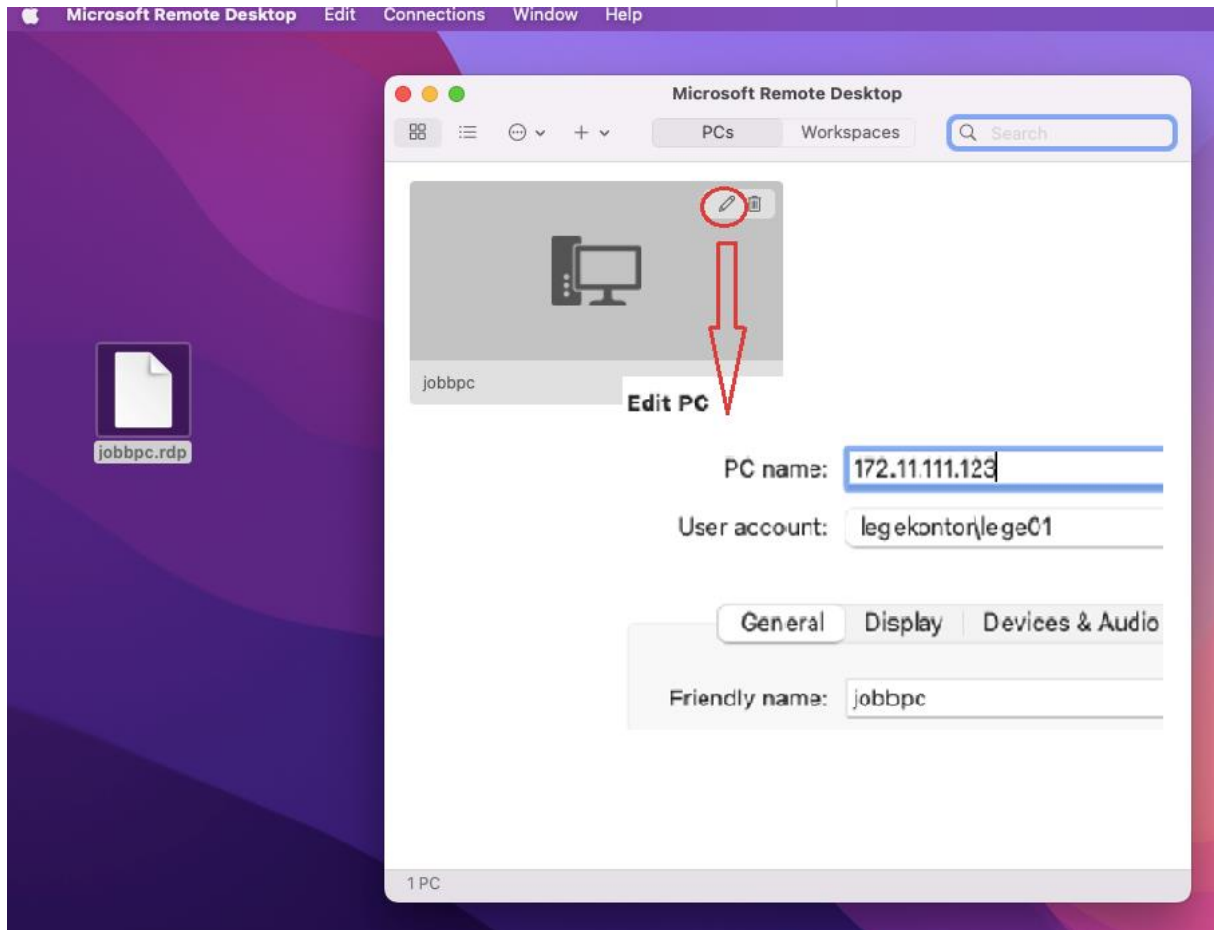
Microsoft Remote Desktop Edit Connections Window Help

Microsoft Remote Desktop

PCs Workspaces

Search

jobbpc

jobbpc.rdp

Edit PC

PC name: 172.11.111.123

User account: legekontor\lege01

General Display Devices & Audio

Friendly name: jobbpc

1 PC